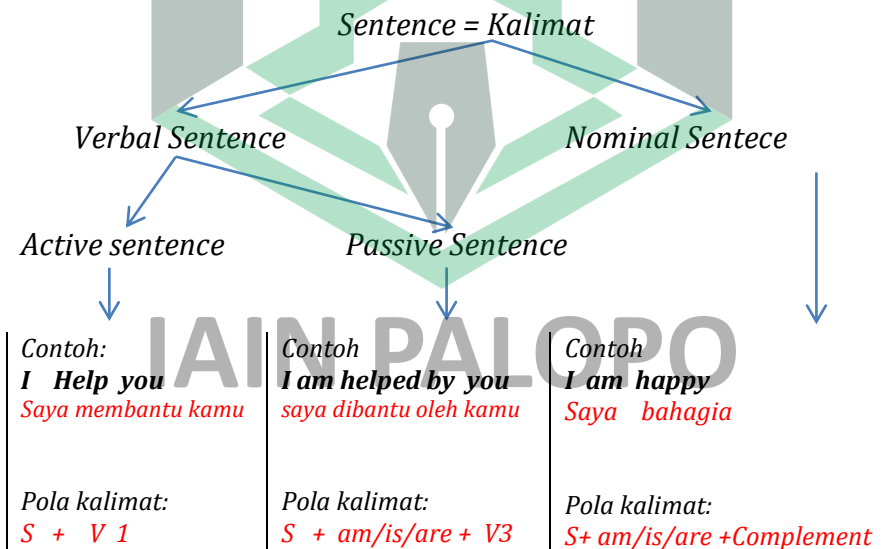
Sentence = Kalimat

Verbal Sentence

Nominal Sentece

Active sentence

Passive Sentence

IAIN PALOPO

| Contoh: | Contoh | Contoh |
|---|---|---|
| **I Help you** | **I am helped by you** | **I am happy** |
| Saya membantu kamu | saya dibantu oleh kamu | Saya bahagia |
| Pola kalimat: | Pola kalimat: | Pola kalimat: |
| S + V 1 | S + am/is/are + V3 | S+ am/is/are +Complement |